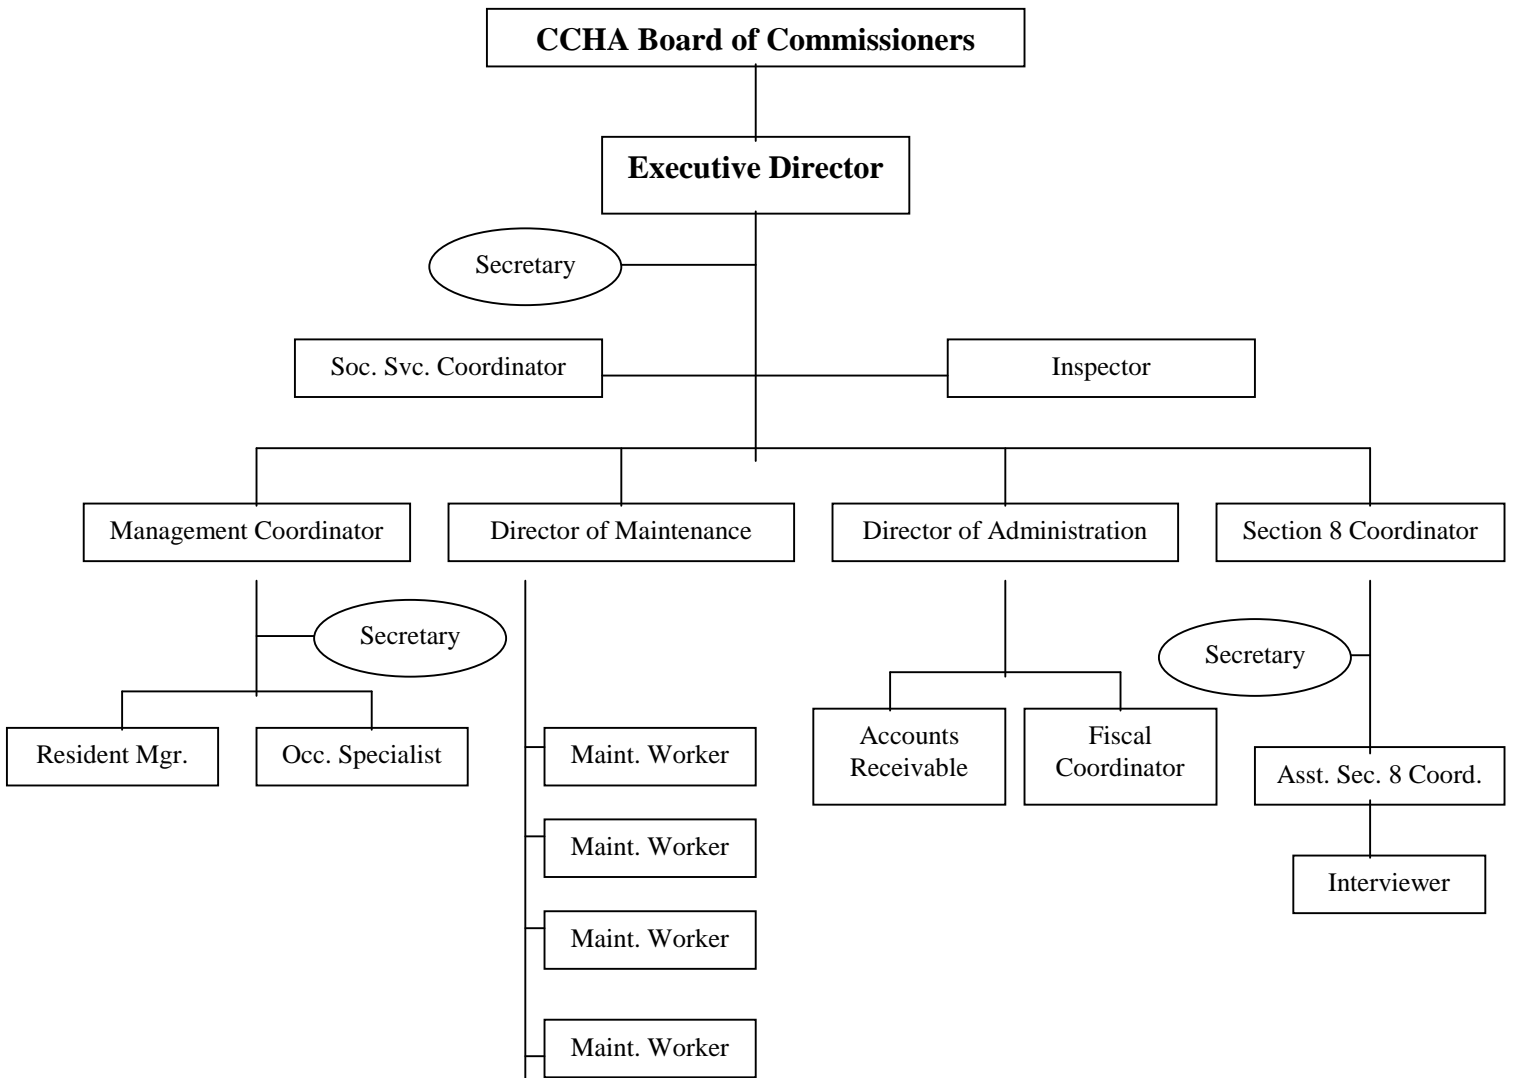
CCHA Board of Commissioners

Executive Director

Secretary

Soc. Svc. Coordinator

Inspector

Management Coordinator

Director of Maintenance

Director of Administration

Section 8 Coordinator

Secretary

Resident Mgr.

Occ. Specialist

Maint. Worker

Maint. Worker

Maint. Worker

Maint. Worker

Accounts Receivable

Fiscal Coordinator

Secretary

Asst. Sec. 8 Coord.

Interviewer